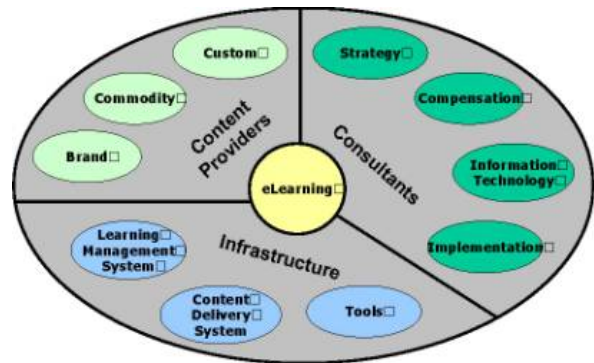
Custom□

Commodity□

Brand□

Content Providers

Strategy□

Compensation□

Information□ Technology□

Implementation□

Consultants

eLearning□

Learning□ Management□ System□

Infrastructure

Content□ Delivery□ System

Tools□